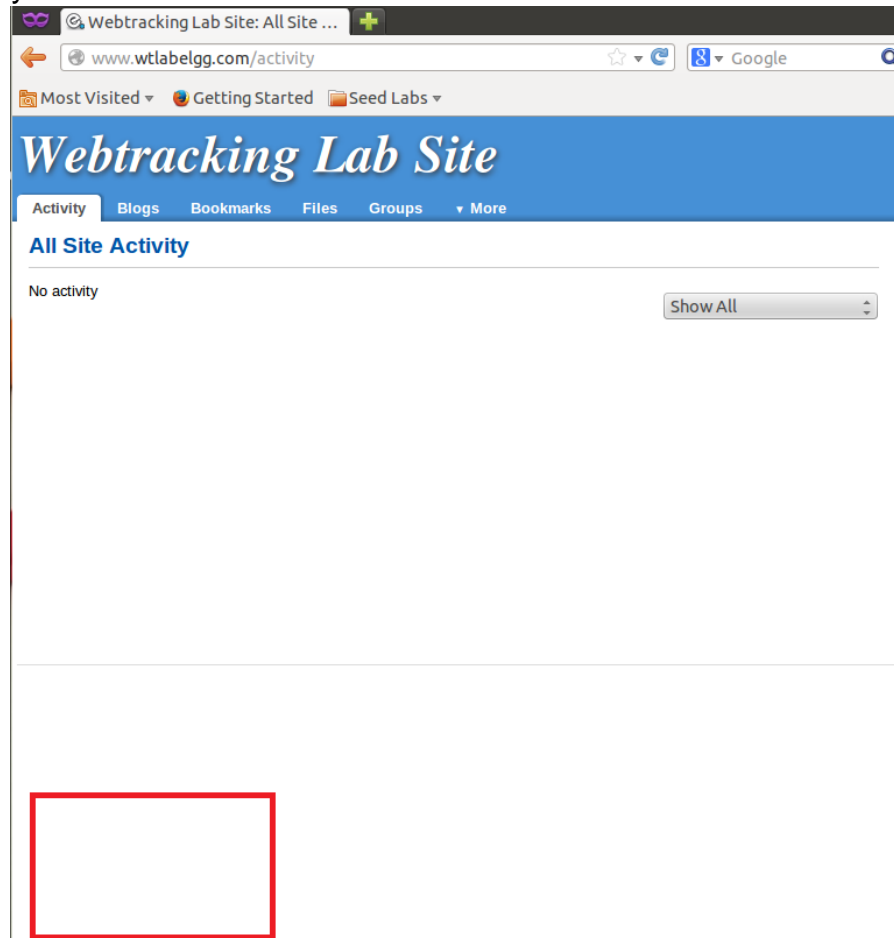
Webtracking Lab Site: All Site ...

www.wtlabelgg.com/activity

Google

Most Visited ▾ Getting Started Seed Labs ▾

Webtracking Lab Site

Activity Blogs Bookmarks Files Groups ▾ More

All Site Activity

No activity

Show All